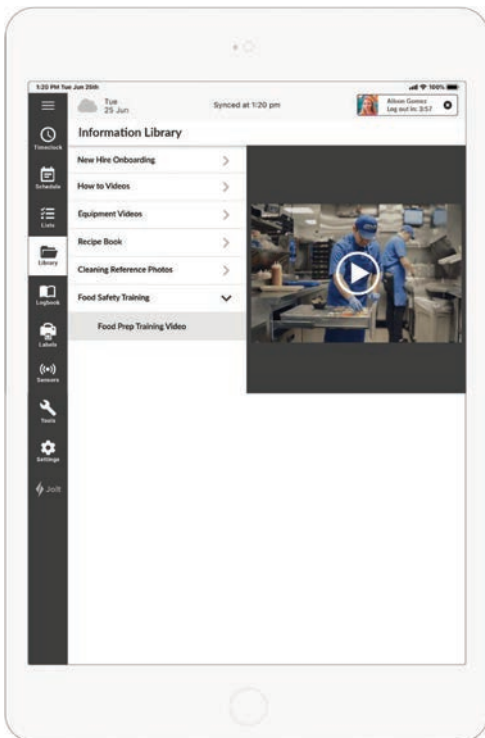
1:20 PM Tue Jun 25th

100%

Tue
25 Jun

Synced at 1:20 pm

Alison Gomez
Log out in: 3:57

Timeclock

Schedule

Lists

Library

Logbook

Labels

Sensors

Tools

Settings

Jolt

Information Library

New Hire Onboarding

How to Videos

Equipment Videos

Recipe Book

Cleaning Reference Photos

Food Safety Training

Food Prep Training Video